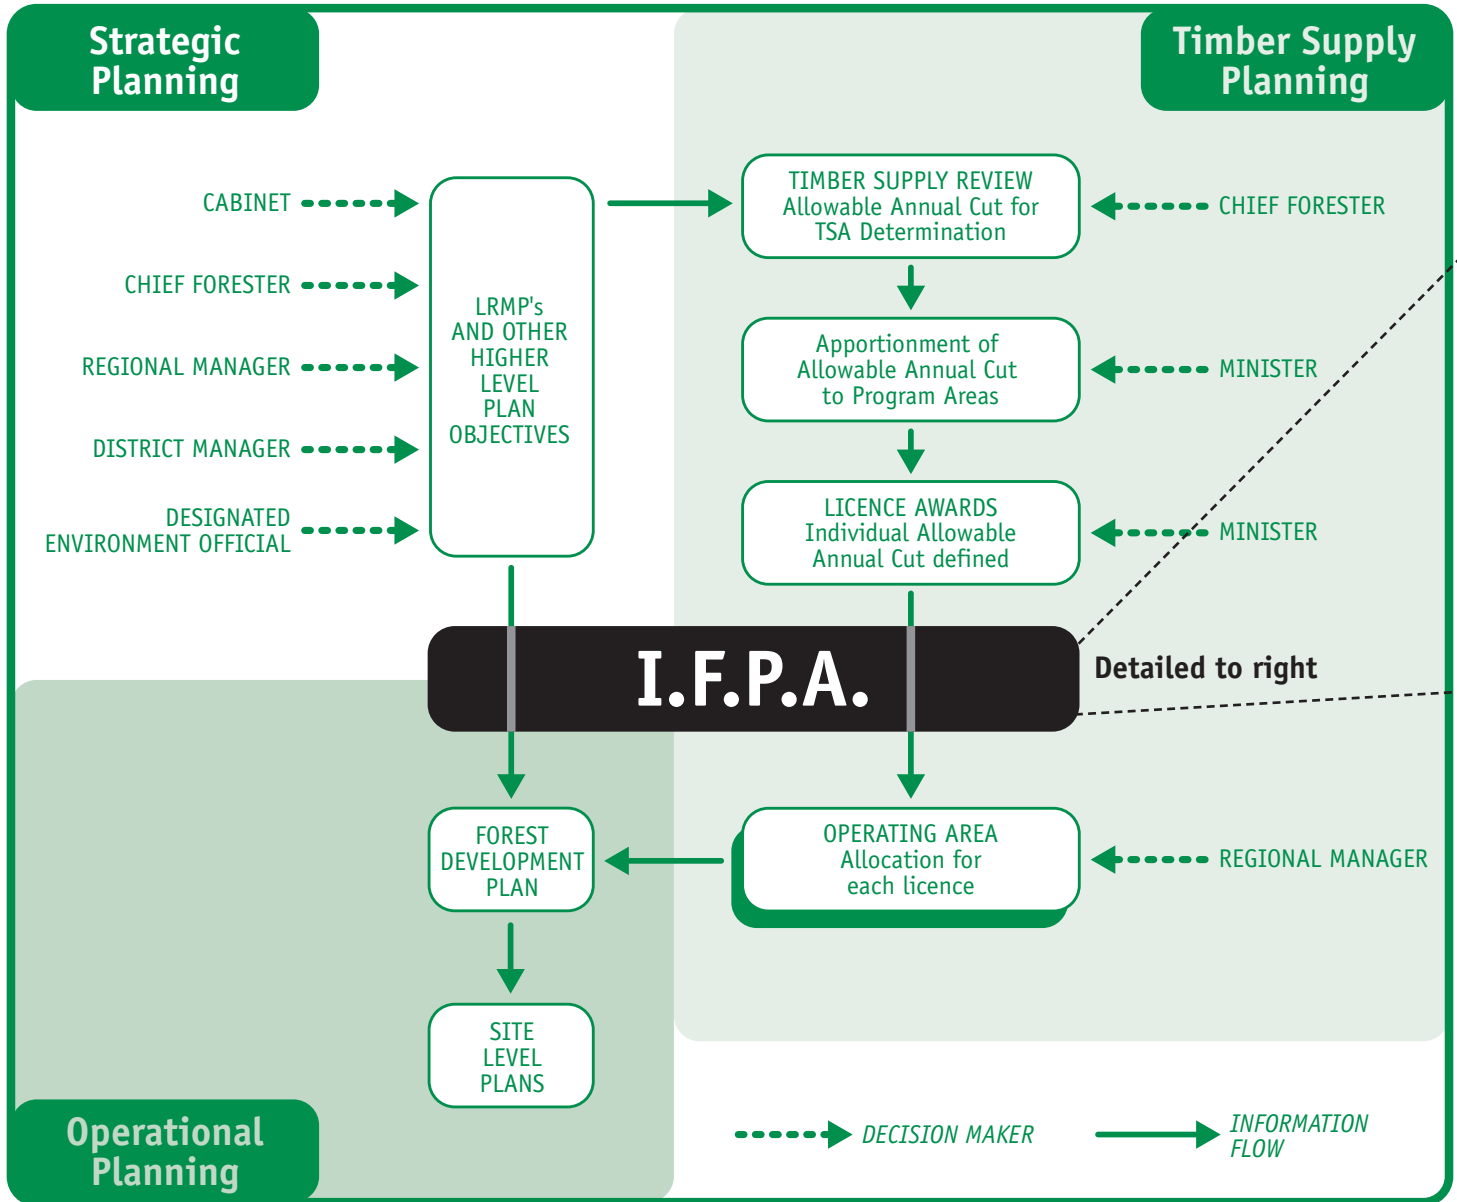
Strategic Planning

Timber Supply Planning

CABINET

CHIEF FORESTER

REGIONAL MANAGER

DISTRICT MANAGER

DESIGNATED ENVIRONMENT OFFICIAL

LRMP's AND OTHER HIGHER LEVEL PLAN OBJECTIVES

TIMBER SUPPLY REVIEW Allowable Annual Cut for TSA Determination

CHIEF FORESTER

Apportionment of Allowable Annual Cut to Program Areas

MINISTER

LICENCE AWARDS Individual Allowable Annual Cut defined

MINISTER

I.F.P.A.

Detailed to right

FOREST DEVELOPMENT PLAN

OPERATING AREA Allocation for each licence

REGIONAL MANAGER

SITE LEVEL PLANS

Operational Planning

DECISION MAKER

INFORMATION FLOW